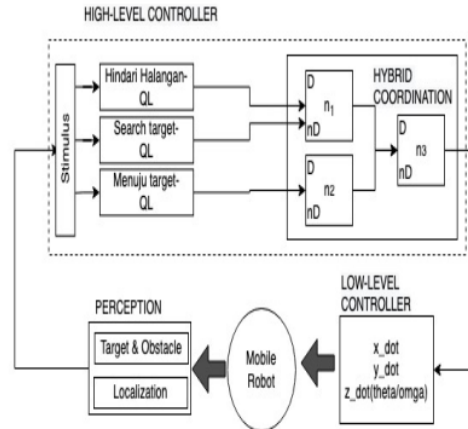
HIGH-LEVEL CONTROLLER

Stimulus

Hindari Halangan-QL

Search target-QL

Menuju target-QL

D
$n_1$
nD

D
$n_2$
nD

HYBRID COORDINATION

D
$n_3$
nD

PERCEPTION

Target & Obstacle

Localization

Mobile Robot

LOW-LEVEL CONTROLLER

x_dot
y_dot
z_dot(theta/omga)